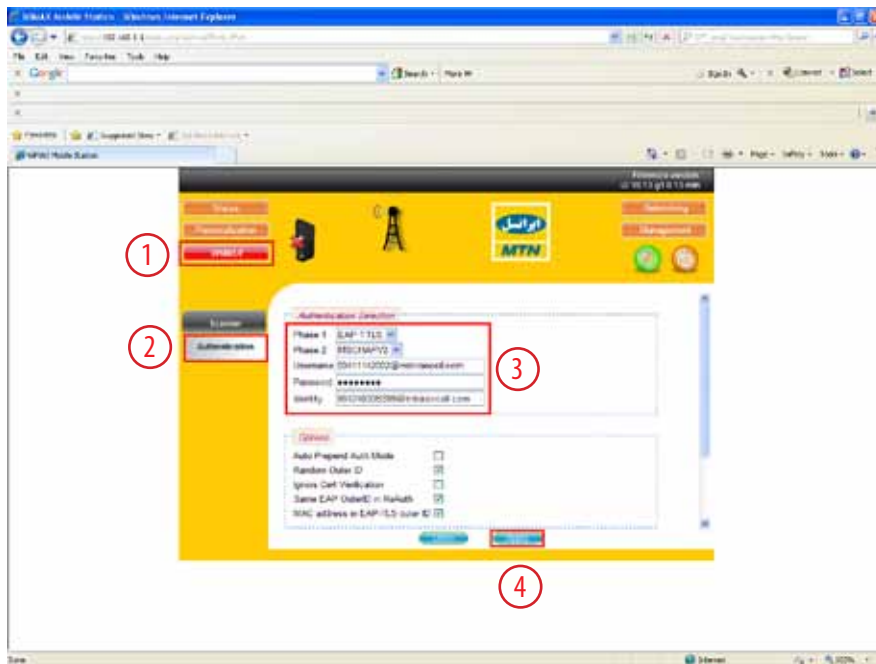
WiMAX Mobile Station - Windows Internet Explorer

File Edit View Favorites Tools Help

Google

Search · More »

Sign In

Favorites

Suggested Sites ·

WiMAX Mobile Station

Page · Safety · Tools ·

Firmware version

Status

Personalization

WiMAX

Networking

Management

ایرانسل

MTN

1

2

Scanner

Authentication

Authentication Selection

Phase 1 EAP-TTLS

Phase 2 MSCHAPV2

Username 9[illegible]@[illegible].com

Password ●●●●●●●●●

Identity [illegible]@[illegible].com

3

Options

Auto Prepend Auth Mode

Random Outer ID

Ignore Cert Verification

Same EAP OuterID in ReAuth

MAC address in EAP-TLS outer ID

4

Done

Internet

100%